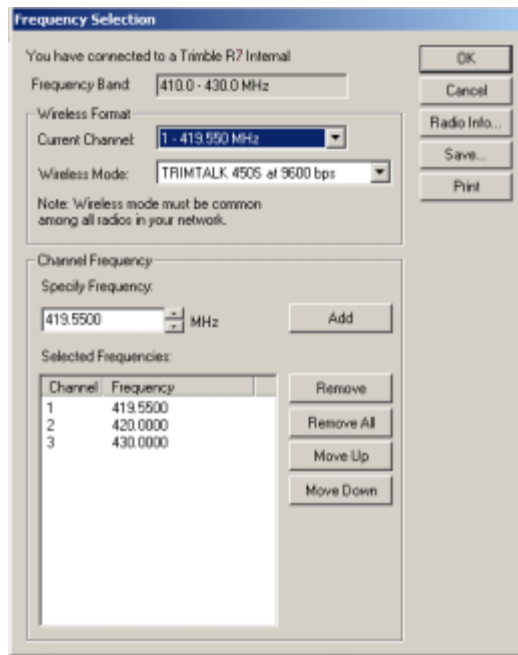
Frequency Selection

You have connected to a Trimble R7 Internal

Frequency Band: 410.0 - 430.0 MHz

Wireless Format

Current Channel: 1 - 419.550 MHz

Wireless Mode: TRIMTALK 450S at 9600 bps

Note: Wireless mode must be common among all radios in your network.

Channel Frequency

Specify Frequency:

419.5500 MHz

Add

Selected Frequencies:

| Channel | Frequency |
|---|---|
| 1 | 419.5500 |
| 2 | 420.0000 |
| 3 | 430.0000 |

Remove

Remove All

Move Up

Move Down

OK

Cancel

Radio Info...

Save...

Print